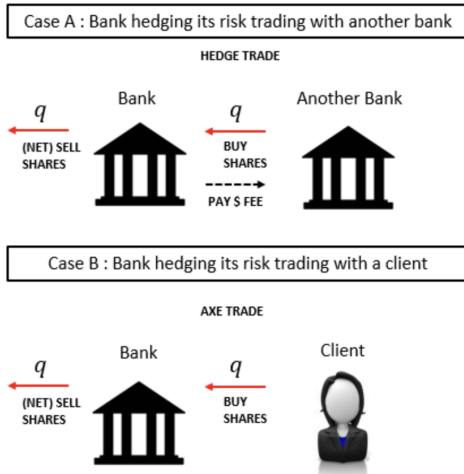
Case A : Bank hedging its risk trading with another bank

HEDGE TRADE

$q$

(NET) SELL SHARES

Bank

$q$

BUY SHARES

PAY $ FEE

Another Bank

Case B : Bank hedging its risk trading with a client

AXE TRADE

$q$

(NET) SELL SHARES

Bank

$q$

BUY SHARES

Client